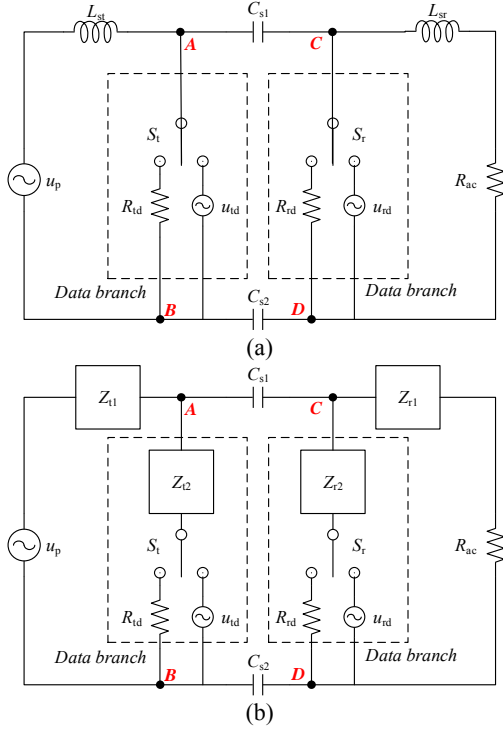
$L_{st}$
$C_{s1}$
$L_{sr}$
A
C
$S_t$
$S_r$
$u_p$
$R_{td}$
$u_{td}$
$R_{rd}$
$u_{rd}$
$R_{ac}$
Data branch
$C_{s2}$
Data branch
B
D
(a)

$Z_{t1}$
$C_{s1}$
$Z_{r1}$
A
C
$Z_{t2}$
$Z_{r2}$
$u_p$
$S_t$
$S_r$
$R_{ac}$
$R_{td}$
$u_{td}$
$R_{rd}$
$u_{rd}$
Data branch
$C_{s2}$
Data branch
B
D
(b)